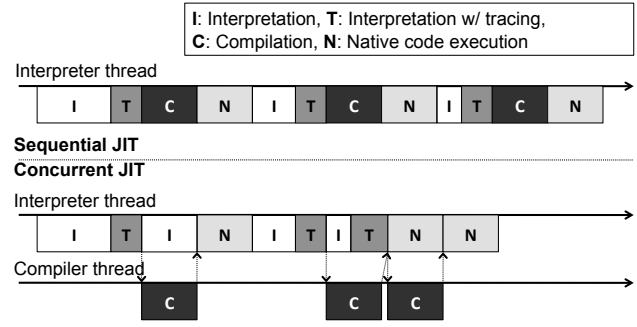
I: Interpretation, T: Interpretation w/ tracing,
C: Compilation, N: Native code execution

Interpreter thread

| I | T | C | N | I | T | C | N | I | T | C | N |
|---|---|---|---|---|---|---|---|---|---|---|---|

Sequential JIT

Concurrent JIT

Interpreter thread

| I | T | I | N | I | T | I | T | N | N |
|---|---|---|---|---|---|---|---|---|---|

Compiler thread

C

C

C